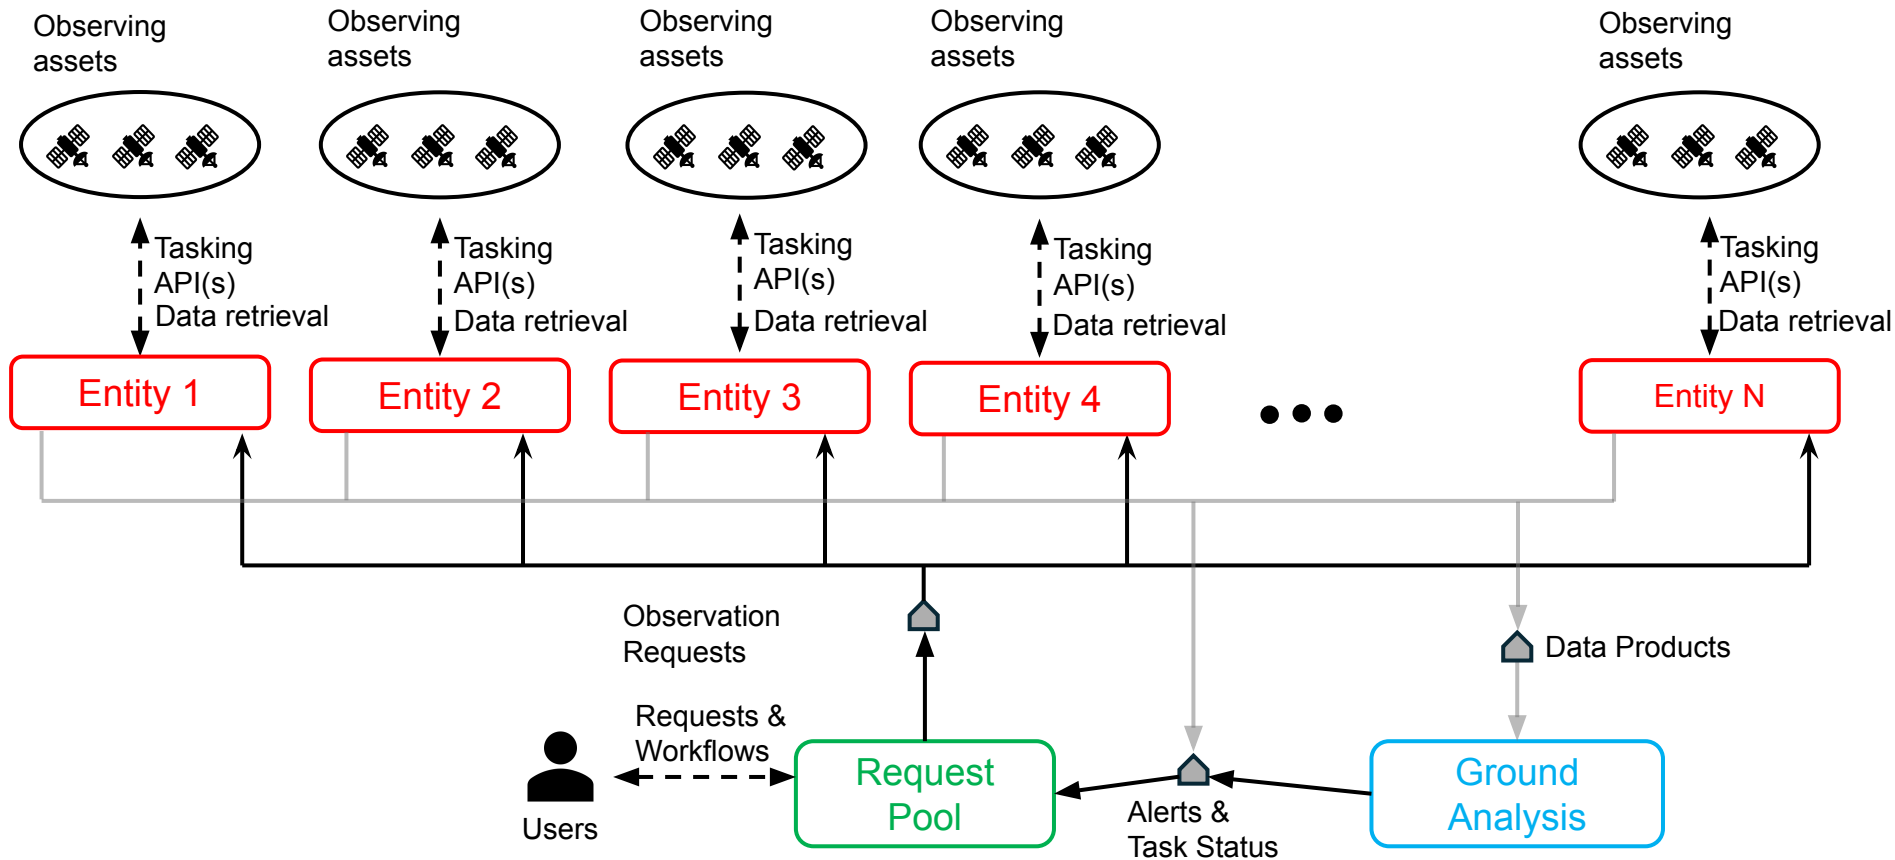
Observing assets

Observing assets

Observing assets

Observing assets

Observing assets

Tasking API(s) Data retrieval

Tasking API(s) Data retrieval

Tasking API(s) Data retrieval

Tasking API(s) Data retrieval

Tasking API(s) Data retrieval

Entity 1

Entity 2

Entity 3

Entity 4

• • •

Entity N

Observation Requests

Data Products

Requests & Workflows

Users

Request Pool

Alerts & Task Status

Ground Analysis